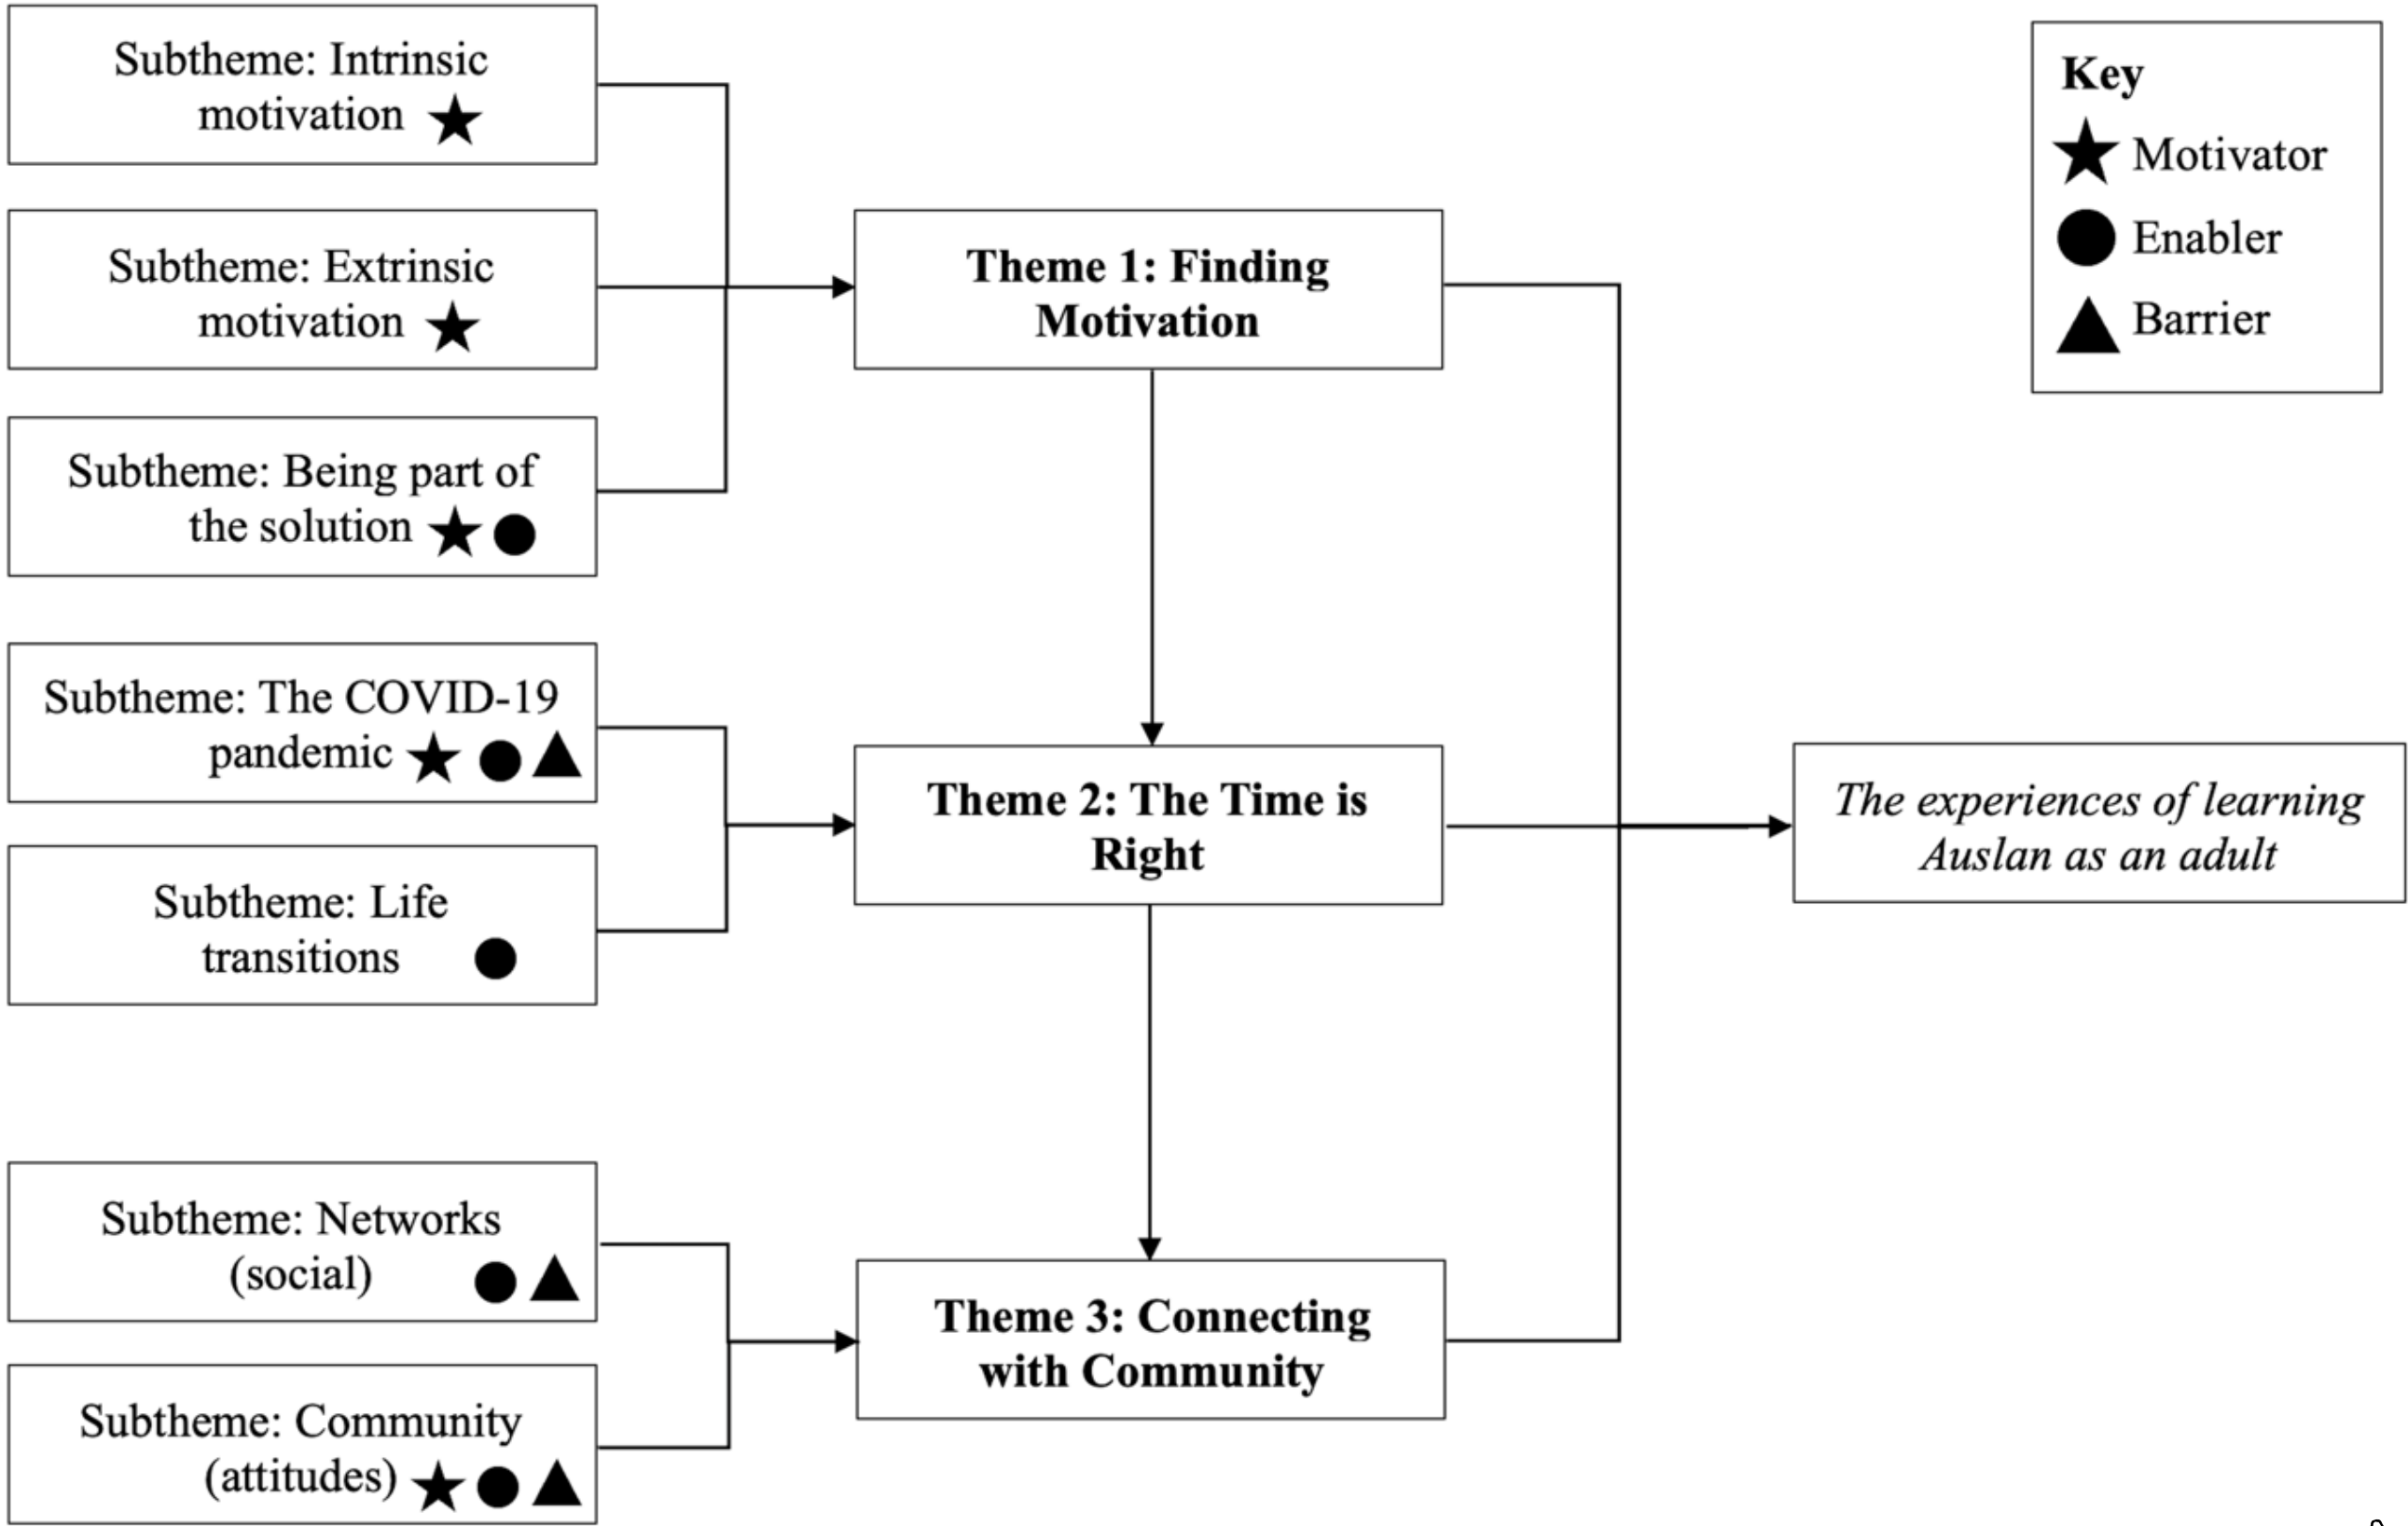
Subtheme: Intrinsic motivation ★

Subtheme: Extrinsic motivation ★

Subtheme: Being part of the solution ★ ●

Theme 1: Finding Motivation

Key
★ Motivator
● Enabler
▲ Barrier

Subtheme: The COVID-19 pandemic ★ ● ▲

Subtheme: Life transitions ●

Theme 2: The Time is Right

*The experiences of learning Auslan as an adult*

Subtheme: Networks (social) ● ▲

Subtheme: Community (attitudes) ★ ● ▲

Theme 3: Connecting with Community